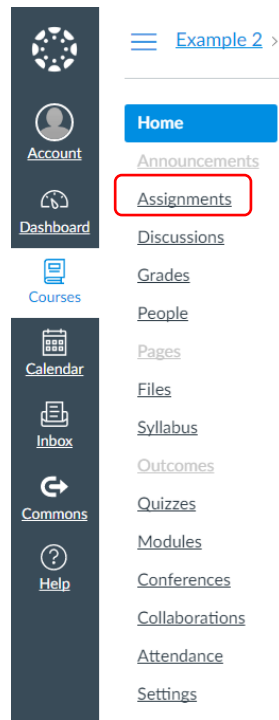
Account
Dashboard
Courses
Calendar
Inbox
Commons
Help

Example 2 >

Home
Announcements
Assignments
Discussions
Grades
People
Pages
Files
Syllabus
Outcomes
Quizzes
Modules
Conferences
Collaborations
Attendance
Settings